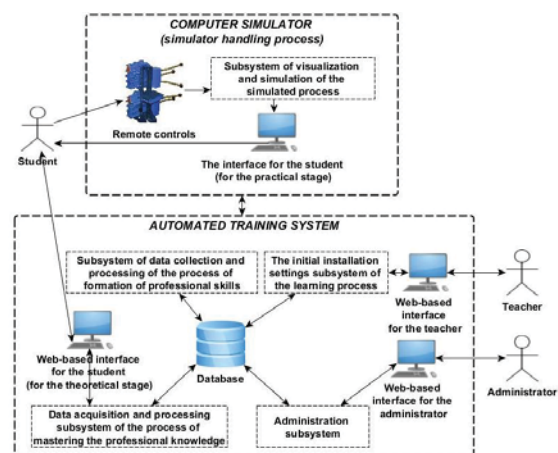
COMPUTER SIMULATOR
(simulator handling process)

Subsystem of visualization and simulation of the simulated process

Remote controls

Student

The interface for the student
(for the practical stage)

AUTOMATED TRAINING SYSTEM

Subsystem of data collection and processing of the process of formation of professional skills

The initial installation settings subsystem of the learning process

Web-based interface for the teacher

Teacher

Web-based interface for the student
(for the theoretical stage)

Database

Web-based interface for the administrator

Administrator

Data acquisition and processing subsystem of the process of mastering the professional knowledge

Administration subsystem